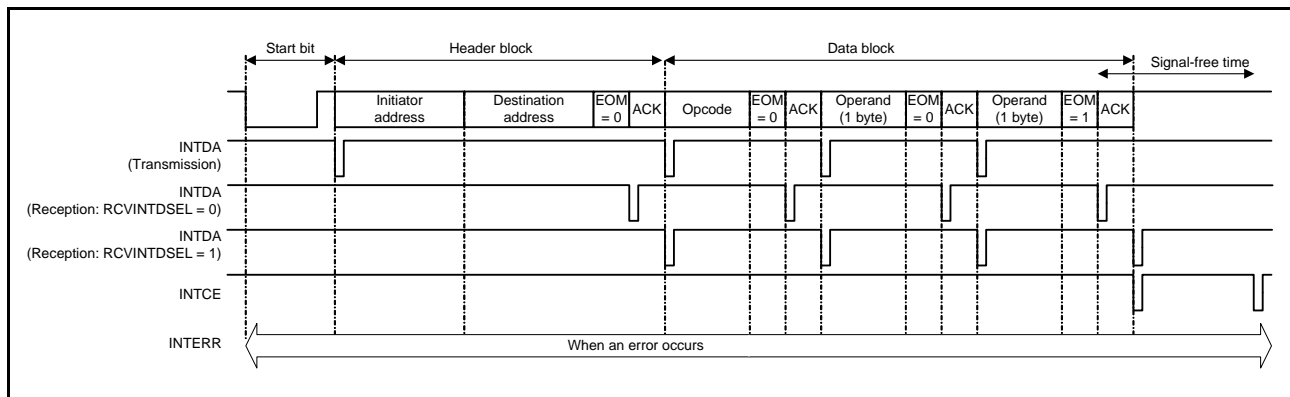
Start bit

Header block

Data block

Signal-free time

Initiator address

Destination address

EOM = 0

ACK

Opcode

EOM = 0

ACK

Operand (1 byte)

EOM = 0

ACK

Operand (1 byte)

EOM = 1

ACK

INTDA (Transmission)

INTDA (Reception: RCVINTDSEL = 0)

INTDA (Reception: RCVINTDSEL = 1)

INTCE

INTERR

When an error occurs